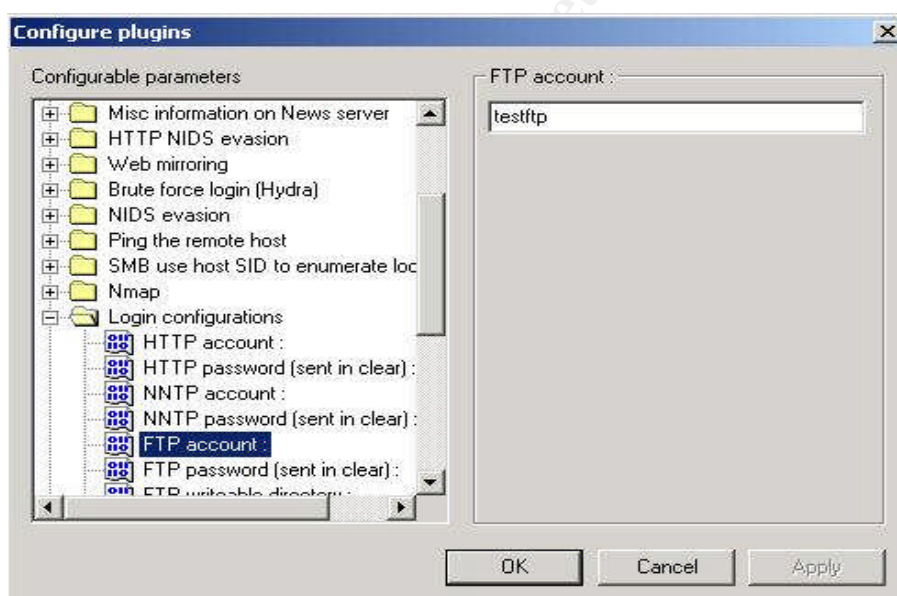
Configure plugins

Configurable parameters

Misc information on News server
HTTP NIDS evasion
Web mirroring
Brute force login (Hydra)
NIDS evasion
Ping the remote host
SMB use host SID to enumerate loc
Nmap
Login configurations
HTTP account :
HTTP password (sent in clear) :
NNTP account :
NNTP password (sent in clear) :
FTP account :
FTP password (sent in clear) :
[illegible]

FTP account :

testftp

OK
Cancel
Apply